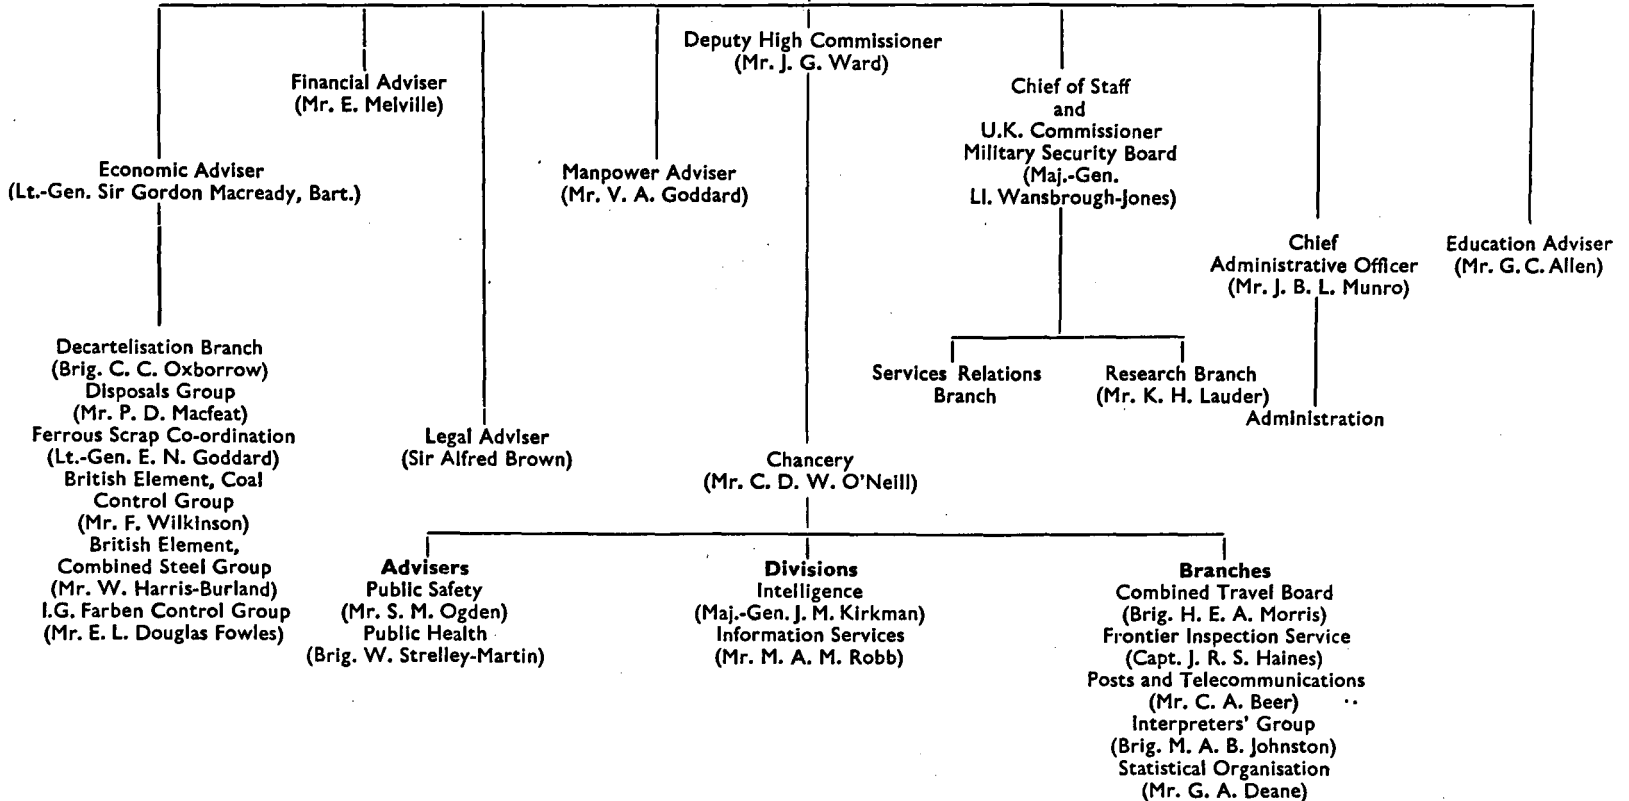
Deputy High Commissioner
(Mr. J. G. Ward)

Financial Adviser
(Mr. E. Melville)

Economic Adviser
(Lt.-Gen. Sir Gordon Macready, Bart.)

Manpower Adviser
(Mr. V. A. Goddard)

Chief of Staff
and
U.K. Commissioner
Military Security Board
(Maj.-Gen.
Ll. Wansbrough-Jones)

Chief
Administrative Officer
(Mr. J. B. L. Munro)

Education Adviser
(Mr. G. C. Allen)

Decartelisation Branch
(Brig. C. C. Oxborrow)
Disposals Group
(Mr. P. D. Macfeat)
Ferrous Scrap Co-ordination
(Lt.-Gen. E. N. Goddard)
British Element, Coal
Control Group
(Mr. F. Wilkinson)
British Element,
Combined Steel Group
(Mr. W. Harris-Burland)
I.G. Farben Control Group
(Mr. E. L. Douglas Fowles)

Services Relations
Branch

Research Branch
(Mr. K. H. Lauder)

Administration

Legal Adviser
(Sir Alfred Brown)

Chancery
(Mr. C. D. W. O'Neill)

Advisers
Public Safety
(Mr. S. M. Ogden)
Public Health
(Brig. W. Strelley-Martin)

Divisions
Intelligence
(Maj.-Gen. J. M. Kirkman)
Information Services
(Mr. M. A. M. Robb)

Branches
Combined Travel Board
(Brig. H. E. A. Morris)
Frontier Inspection Service
(Capt. J. R. S. Haines)
Posts and Telecommunications
(Mr. C. A. Beer)
Interpreters' Group
(Brig. M. A. B. Johnston)
Statistical Organisation
(Mr. G. A. Deane)